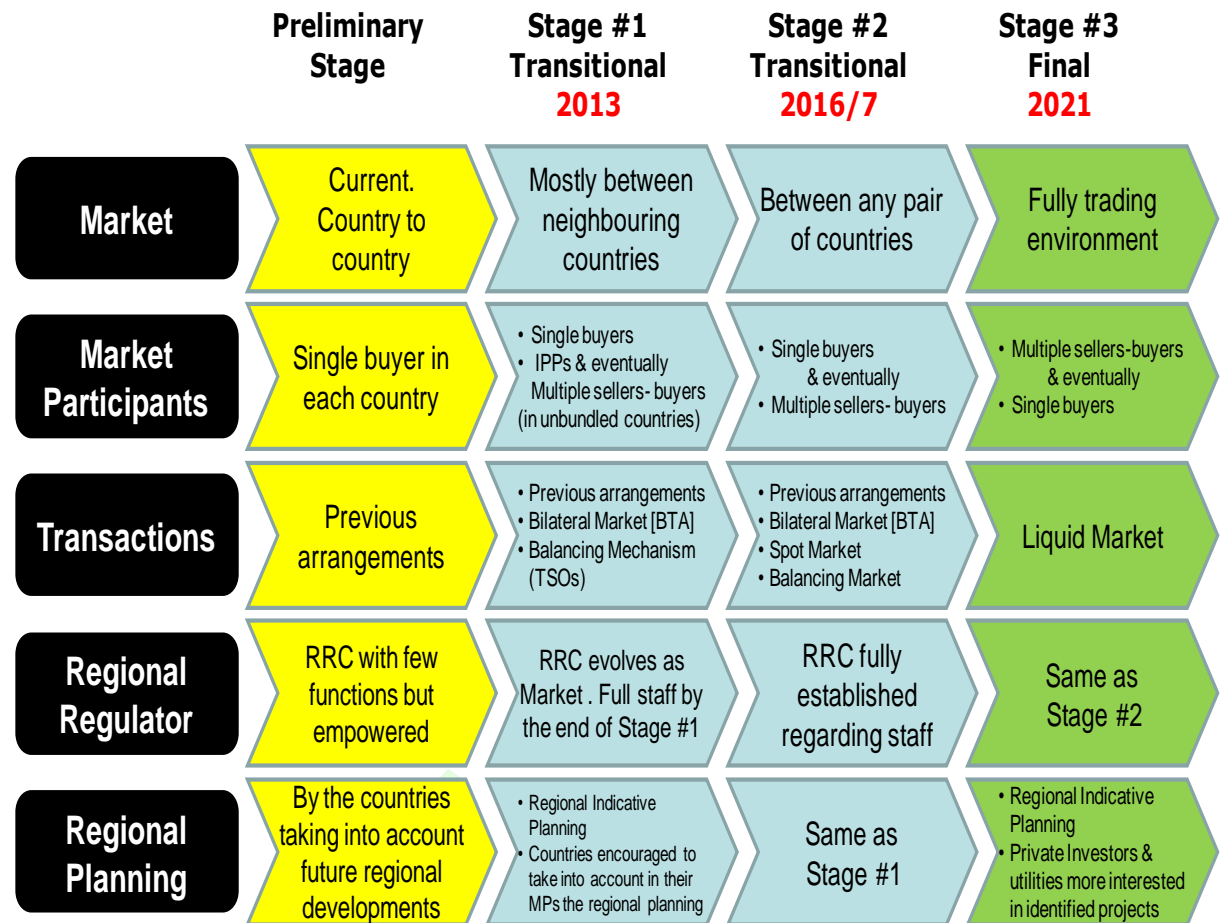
| | Preliminary Stage | Stage #1 Transitional 2013 | Stage #2 Transitional 2016/7 | Stage #3 Final 2021 |
|---|---|---|---|---|
| Market | Current. Country to country | Mostly between neighbouring countries | Between any pair of countries | Fully trading environment |
| Market Participants | Single buyer in each country | • Single buyers • IPPs & eventually Multiple sellers- buyers (in unbundled countries) | • Single buyers & eventually • Multiple sellers- buyers | • Multiple sellers-buyers & eventually • Single buyers |
| Transactions | Previous arrangements | • Previous arrangements • Bilateral Market [BTA] • Balancing Mechanism (TSOs) | • Previous arrangements • Bilateral Market [BTA] • Spot Market • Balancing Market | Liquid Market |
| Regional Regulator | RRC with few functions but empowered | RRC evolves as Market . Full staff by the end of Stage #1 | RRC fully established regarding staff | Same as Stage #2 |
| Regional Planning | By the countries taking into account future regional developments | • Regional Indicative Planning • Countries encouraged to take into account in their MPs the regional planning | Same as Stage #1 | • Regional Indicative Planning • Private Investors & utilities more interested in identified projects |